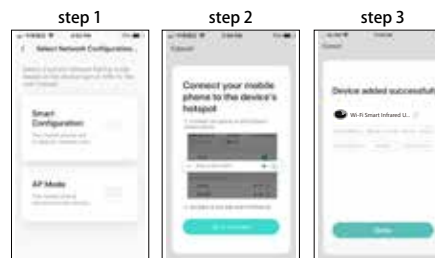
step 1

Select Network Configuration...

Smart Configuration

AP Mode

step 2

Cancel

Connect your mobile phone to the device's hotspot

step 3

Cancel

Device added successfully

Wi-Fi Smart Infrared U...

Done